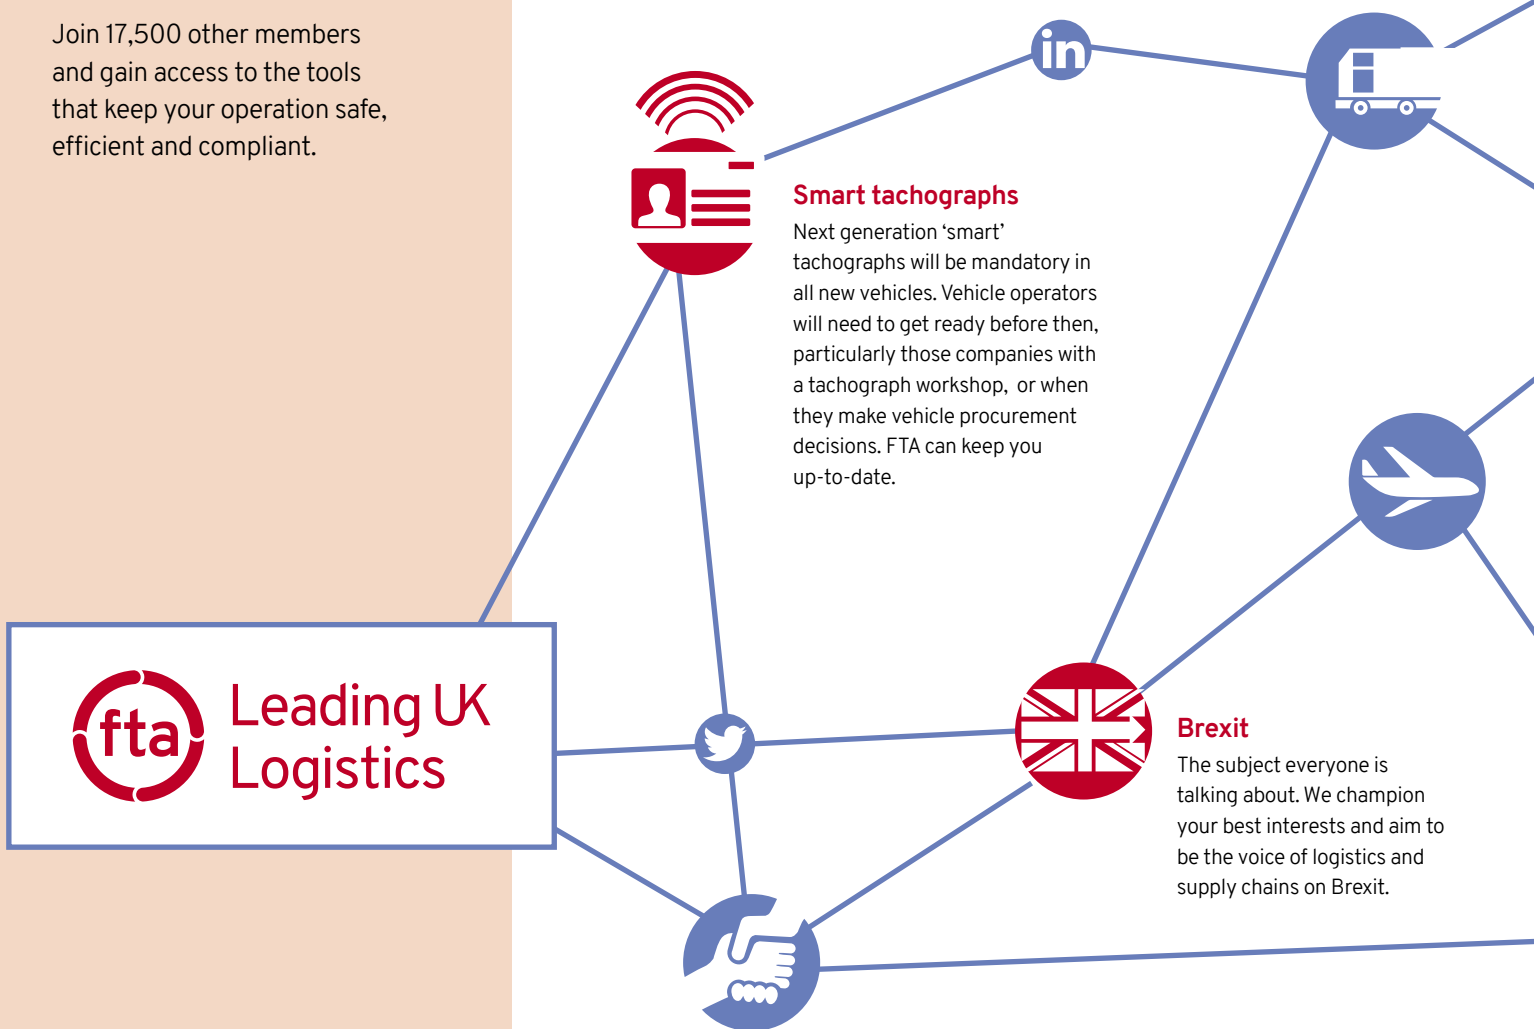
Join 17,500 other members and gain access to the tools that keep your operation safe, efficient and compliant.

Smart tachographs
Next generation 'smart' tachographs will be mandatory in all new vehicles. Vehicle operators will need to get ready before then, particularly those companies with a tachograph workshop, or when they make vehicle procurement decisions. FTA can keep you up-to-date.

fta Leading UK Logistics

Brexit
The subject everyone is talking about. We champion your best interests and aim to be the voice of logistics and supply chains on Brexit.